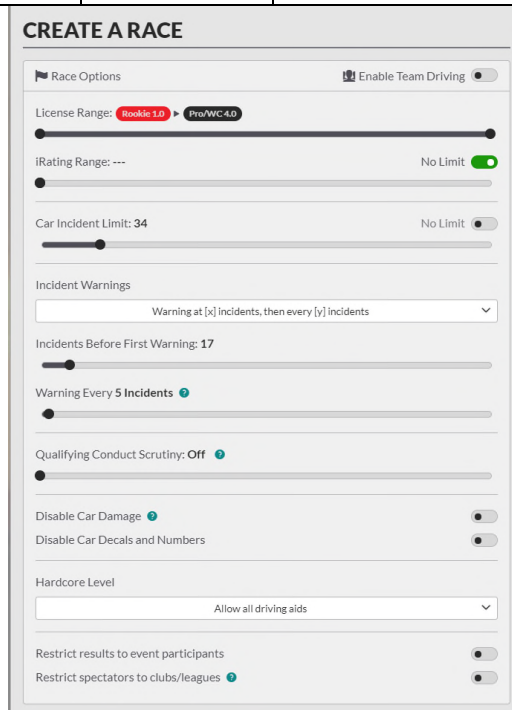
CREATE A RACE

Race Options

Enable Team Driving

License Range: Rookie 1.0 ▶ Pro/WC 4.0

iRating Range: ---

No Limit

Car Incident Limit: 34

No Limit

Incident Warnings

Warning at [x] incidents, then every [y] incidents

Incidents Before First Warning: 17

Warning Every 5 Incidents

Qualifying Conduct Scrutiny: Off

Disable Car Damage

Disable Car Decals and Numbers

Hardcore Level

Allow all driving aids

Restrict results to event participants

Restrict spectators to clubs/leagues